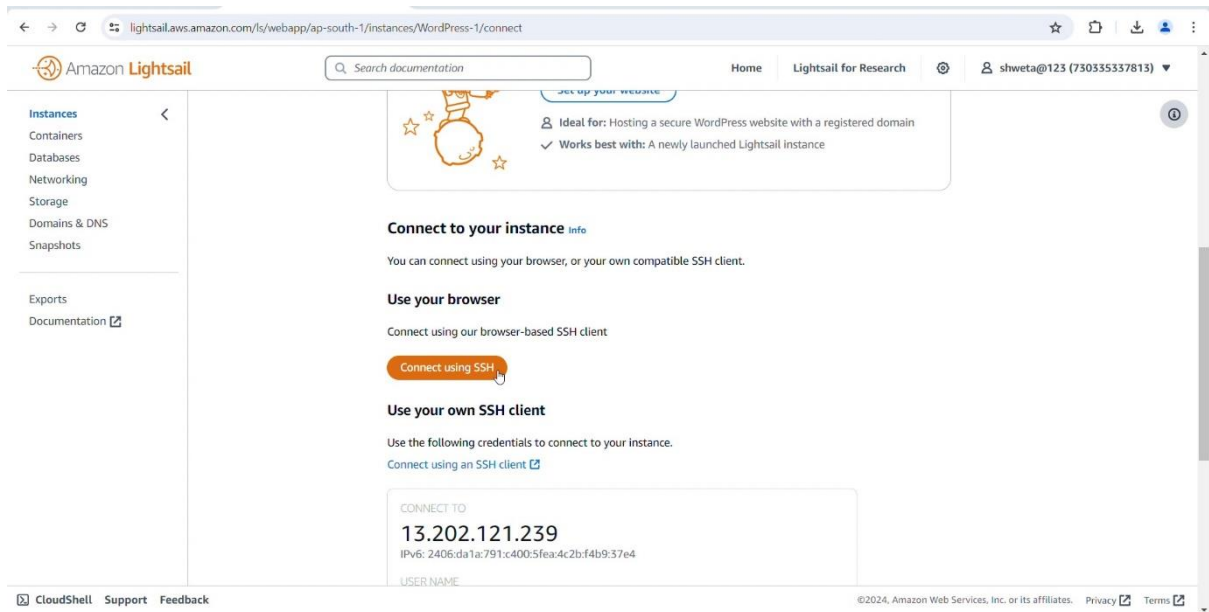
lightsail.aws.amazon.com/ls/webapp/ap-south-1/instances/WordPress-1/connect

Amazon Lightsail

Search documentation

Home

Lightsail for Research

shweta@123 (730335337813)

Instances
Containers
Databases
Networking
Storage
Domains & DNS
Snapshots

Exports
Documentation

Set up your website

Ideal for: Hosting a secure WordPress website with a registered domain

Works best with: A newly launched Lightsail instance

Connect to your instance Info

You can connect using your browser, or your own compatible SSH client.

Use your browser

Connect using our browser-based SSH client

Connect using SSH

Use your own SSH client

Use the following credentials to connect to your instance.

Connect using an SSH client

CONNECT TO

13.202.121.239

IPv6: 2406:da1a:791:c400:5fea:4c2b:f4b9:37e4

USER NAME

CloudShell Support Feedback

©2024, Amazon Web Services, Inc. or its affiliates. Privacy Terms